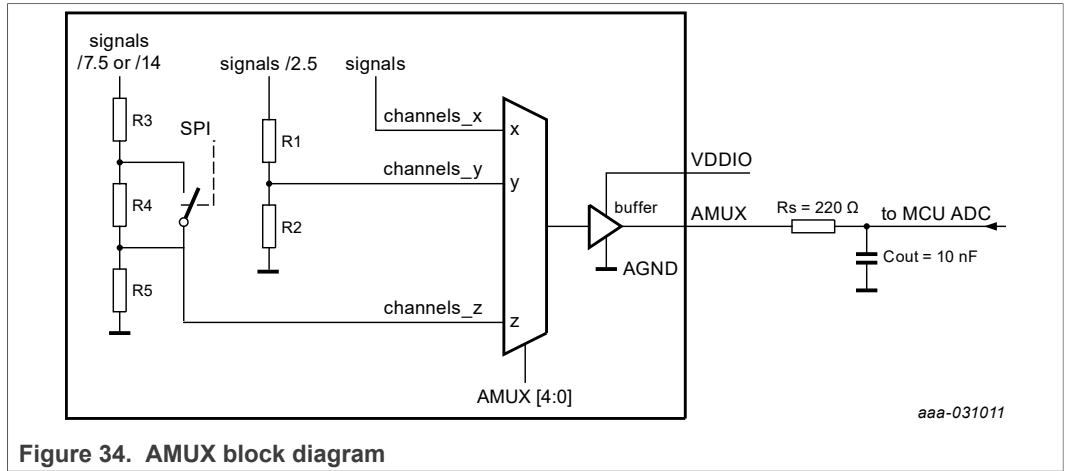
signals /7.5 or /14

R3

SPI

R4

R5

signals /2.5

R1

R2

signals

channels_x

x

channels_y

y

channels_z

z

AMUX [4:0]

buffer

VDDIO

AGND

AMUX

Rs = 220 Ω

to MCU ADC

Cout = 10 nF

aaa-031011

Figure 34. AMUX block diagram